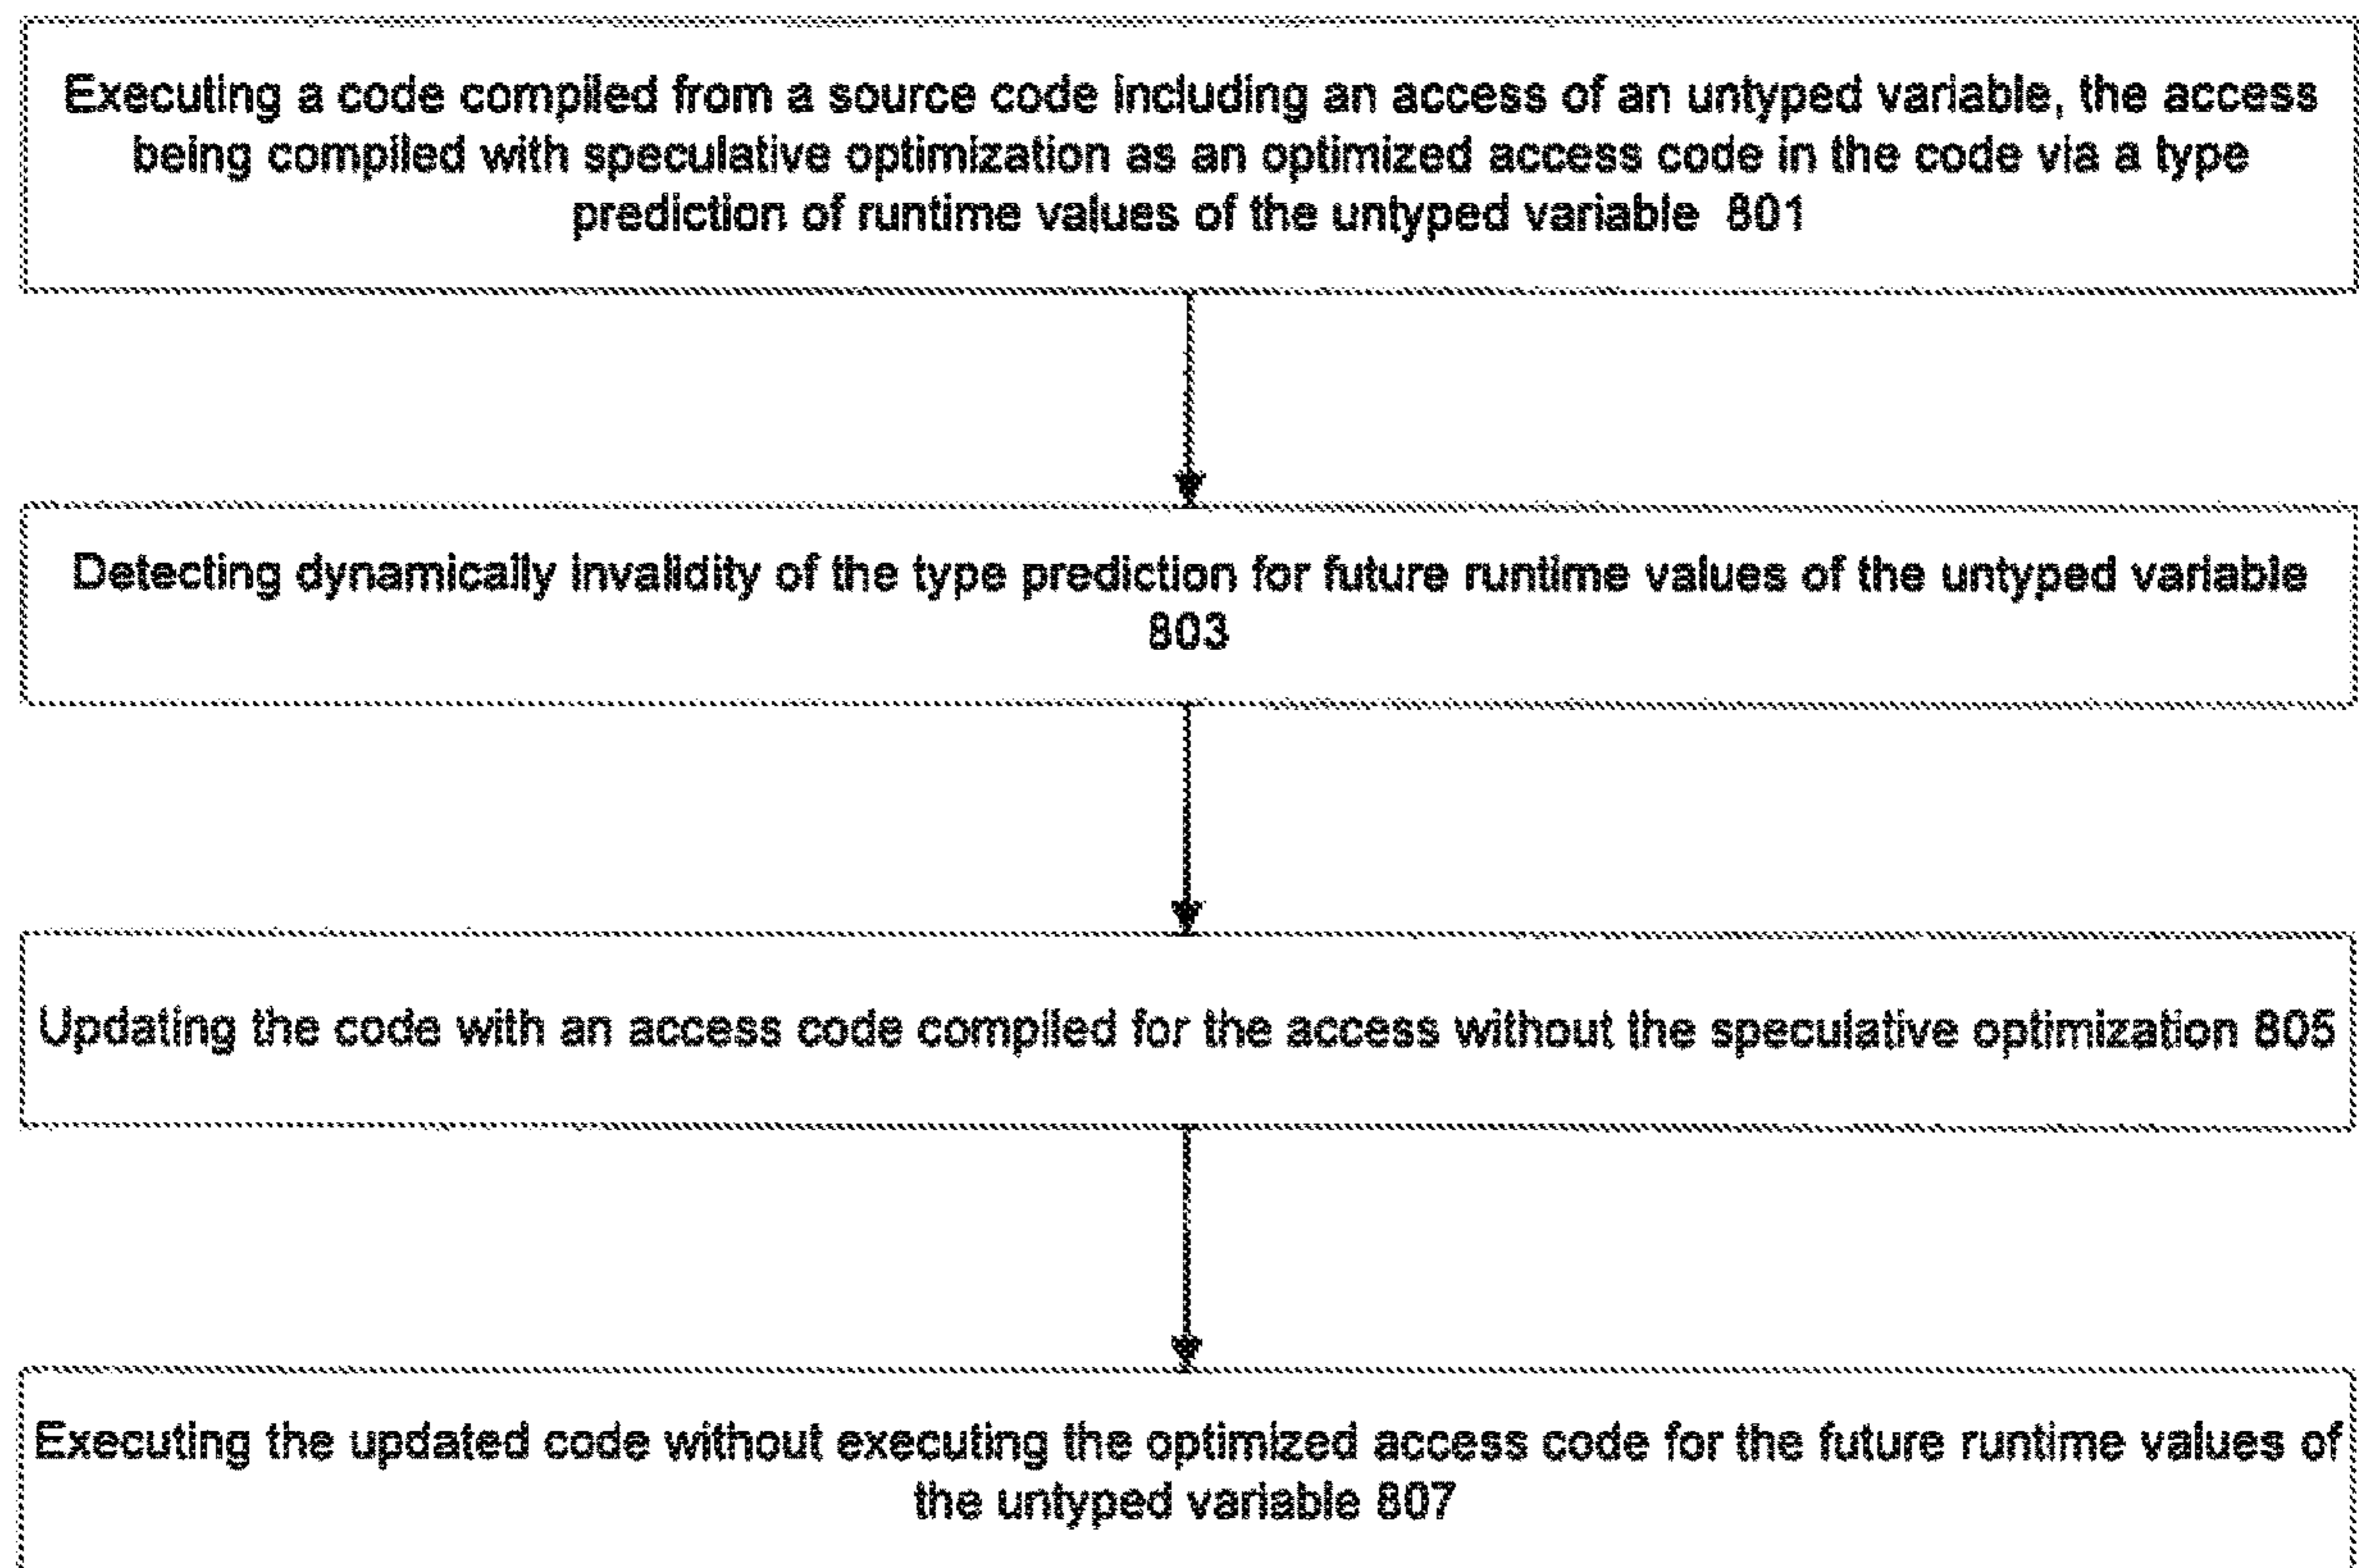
Executing a code compiled from a source code including an access of an untyped variable, the access being compiled with speculative optimization as an optimized access code in the code via a type prediction of runtime values of the untyped variable 801

Detecting dynamically invalidity of the type prediction for future runtime values of the untyped variable 803

Updating the code with an access code compiled for the access without the speculative optimization 805

Executing the updated code without executing the optimized access code for the future runtime values of the untyped variable 807